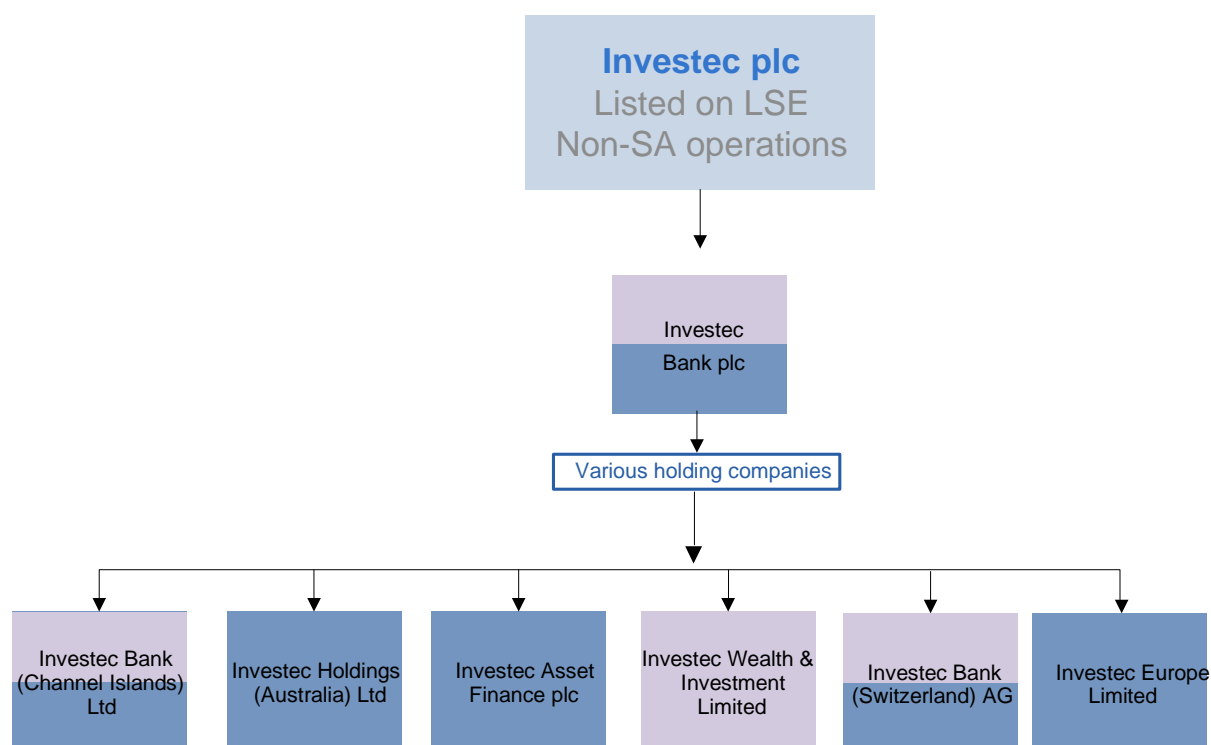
Investec plc
Listed on LSE
Non-SA operations

Investec
Bank plc

Various holding companies

Investec Bank (Channel Islands) Ltd

Investec Holdings (Australia) Ltd

Investec Asset Finance plc

Investec Wealth & Investment Limited

Investec Bank (Switzerland) AG

Investec Europe Limited